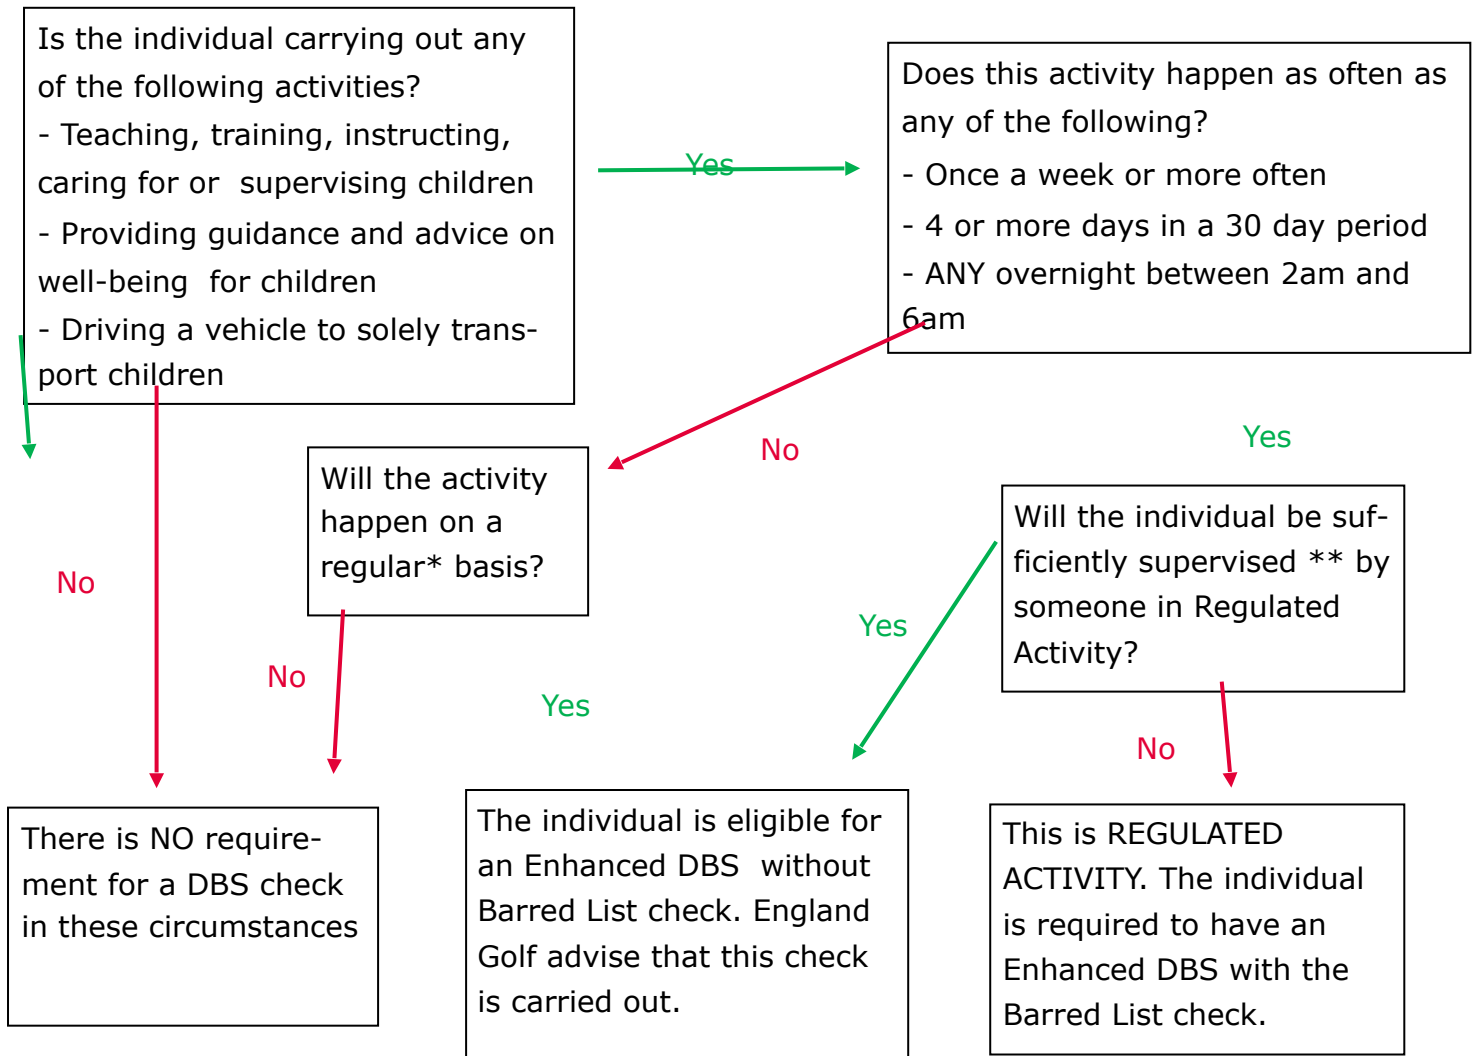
Is the individual carrying out any of the following activities?
- Teaching, training, instructing, caring for or supervising children
- Providing guidance and advice on well-being for children
- Driving a vehicle to solely transport children

Yes

Does this activity happen as often as any of the following?
- Once a week or more often
- 4 or more days in a 30 day period
- ANY overnight between 2am and 6am

No

Yes

Will the activity happen on a regular* basis?

Will the individual be sufficiently supervised ** by someone in Regulated Activity?

No

Yes

No

Yes

No

There is NO requirement for a DBS check in these circumstances

The individual is eligible for an Enhanced DBS without Barred List check. England Golf advise that this check is carried out.

This is REGULATED ACTIVITY. The individual is required to have an Enhanced DBS with the Barred List check.